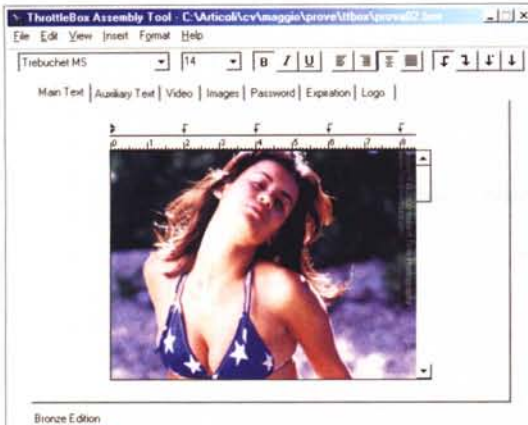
ThrottleBox Assembly Tool - C:\Articoli\cv\maggio\prove\ttbox\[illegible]

File Edit View Insert Format Help

Trebuchet MS

14

B I U

Main Text | Auxiliary Text | Video | Images | Password | Expiration | Logo

0 1 2 3 4 5 6 7 8

Bronze Edition